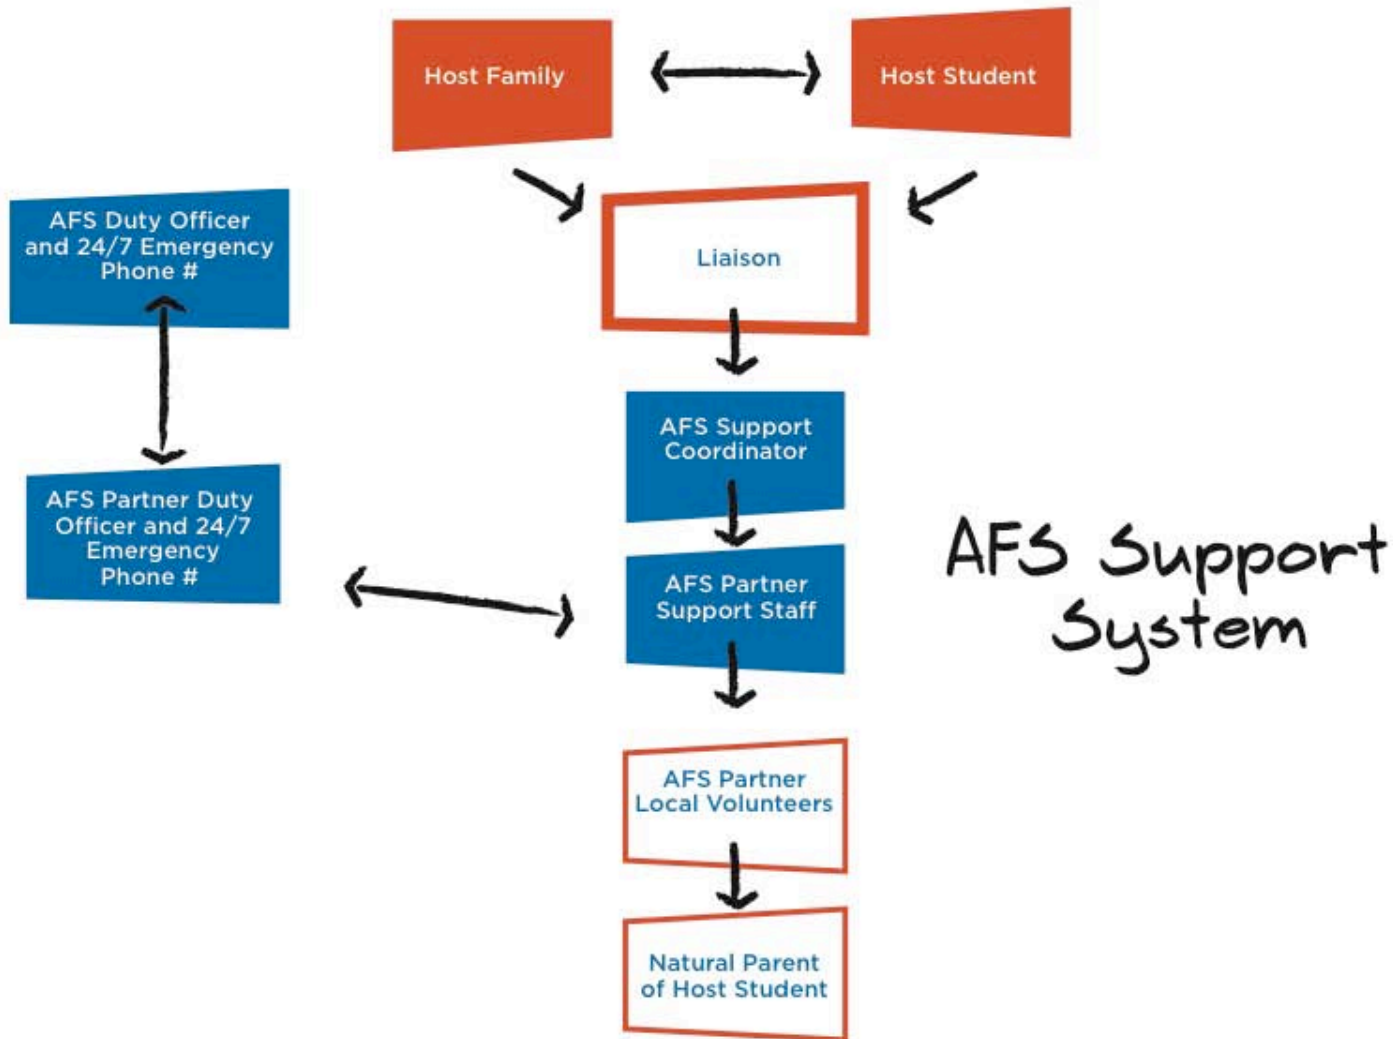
Host Family

Host Student

AFS Duty Officer and 24/7 Emergency Phone #

Liaison

AFS Support Coordinator

AFS Partner Duty Officer and 24/7 Emergency Phone #

AFS Partner Support Staff

AFS Support System

AFS Partner Local Volunteers

Natural Parent of Host Student